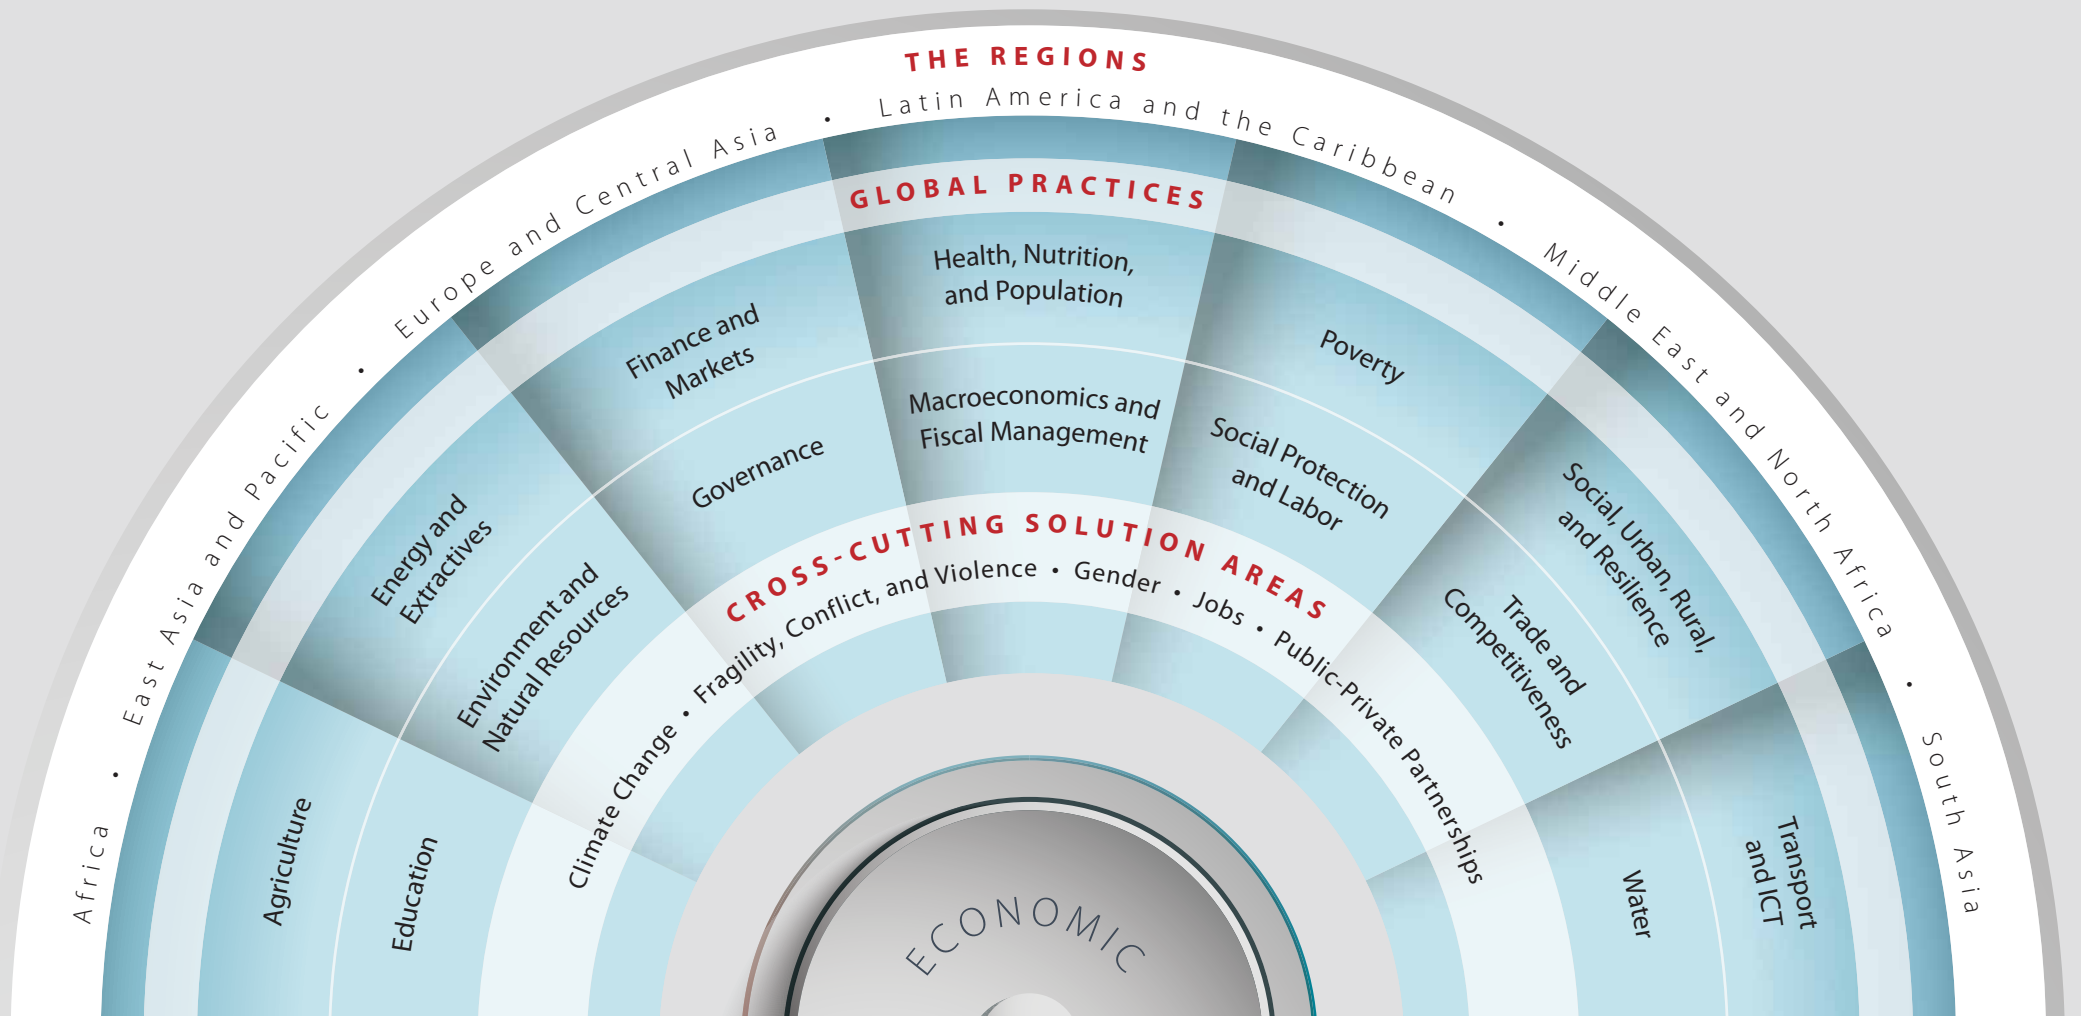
THE REGIONS

Africa • East Asia and Pacific • Europe and Central Asia • Latin America and the Caribbean • Middle East and North Africa • South Asia

GLOBAL PRACTICES

Agriculture

Education

Energy and Extractives

Environment and Natural Resources

Finance and Markets

Governance

Health, Nutrition, and Population

Macroeconomics and Fiscal Management

Poverty

Social Protection and Labor

Social, Urban, Rural, and Resilience

Trade and Competitiveness

Water

Transport and ICT

CROSS-CUTTING SOLUTION AREAS

Climate Change • Fragility, Conflict, and Violence • Gender • Jobs • Public-Private Partnerships

ECONOMIC